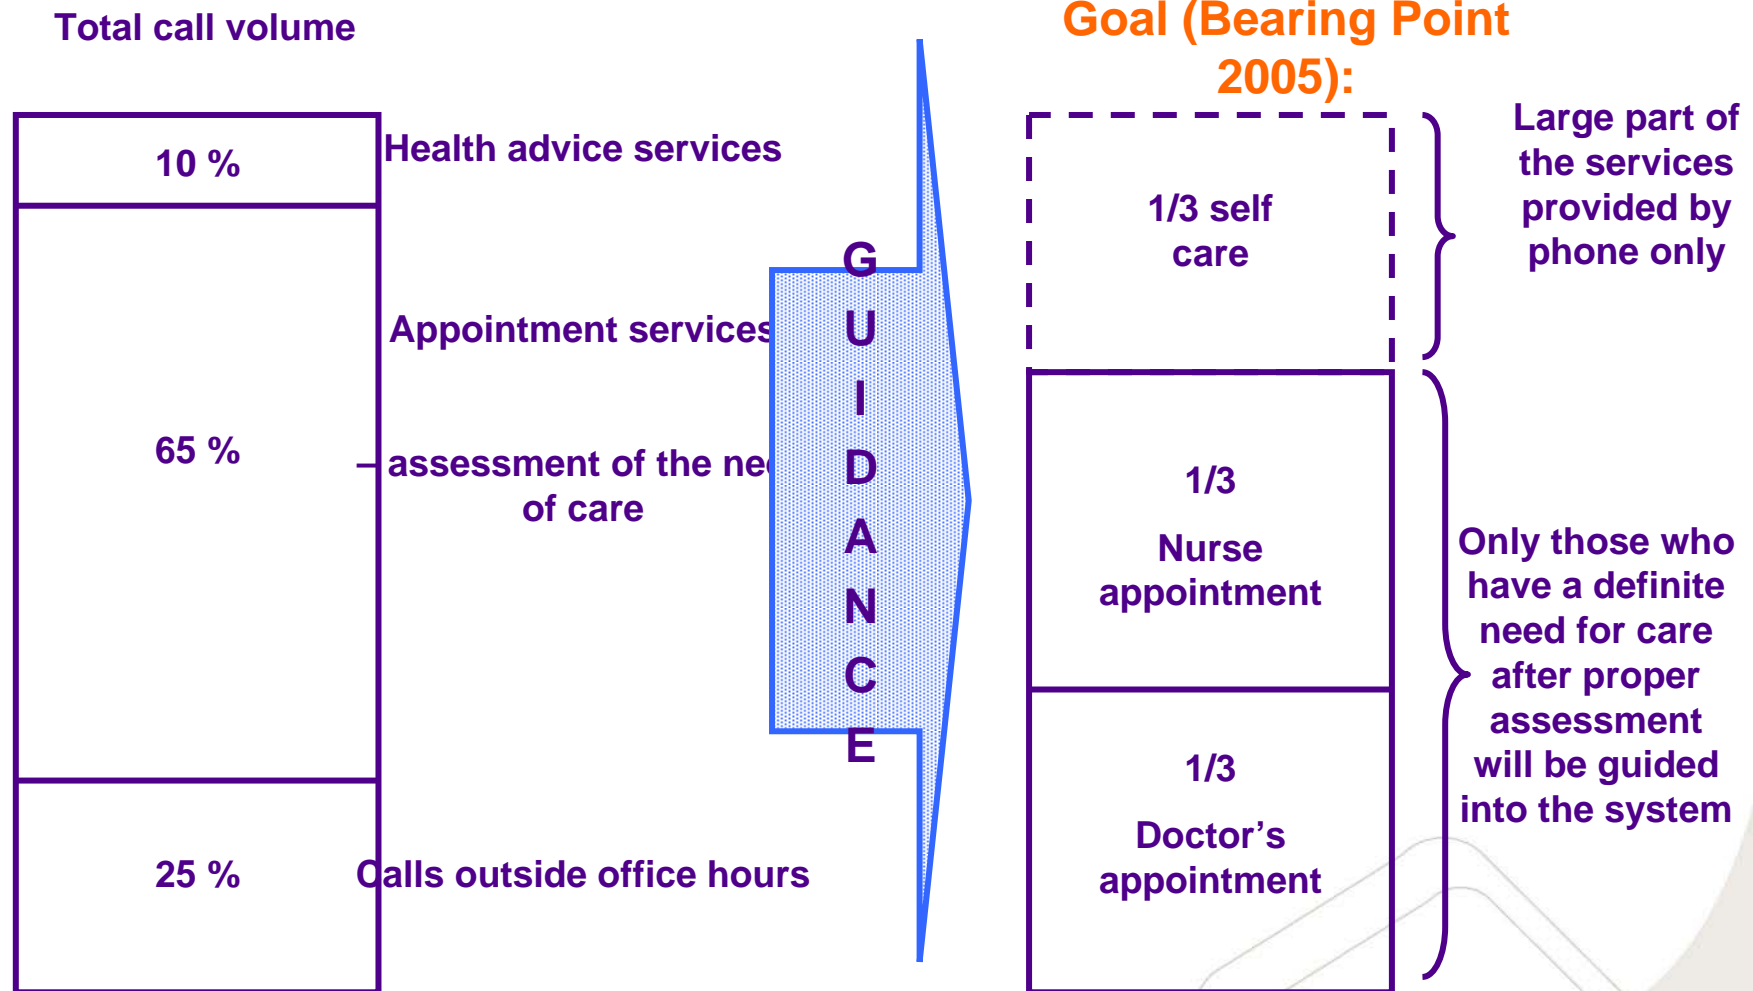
Total call volume

10 %

Health advice services

Appointment services

65 %

– assessment of the ne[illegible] of care

25 %

Calls outside office hours

G U I D A N C E

Goal (Bearing Point 2005):

1/3 self care

Large part of the services provided by phone only

1/3

Nurse appointment

1/3

Doctor's appointment

Only those who have a definite need for care after proper assessment will be guided into the system